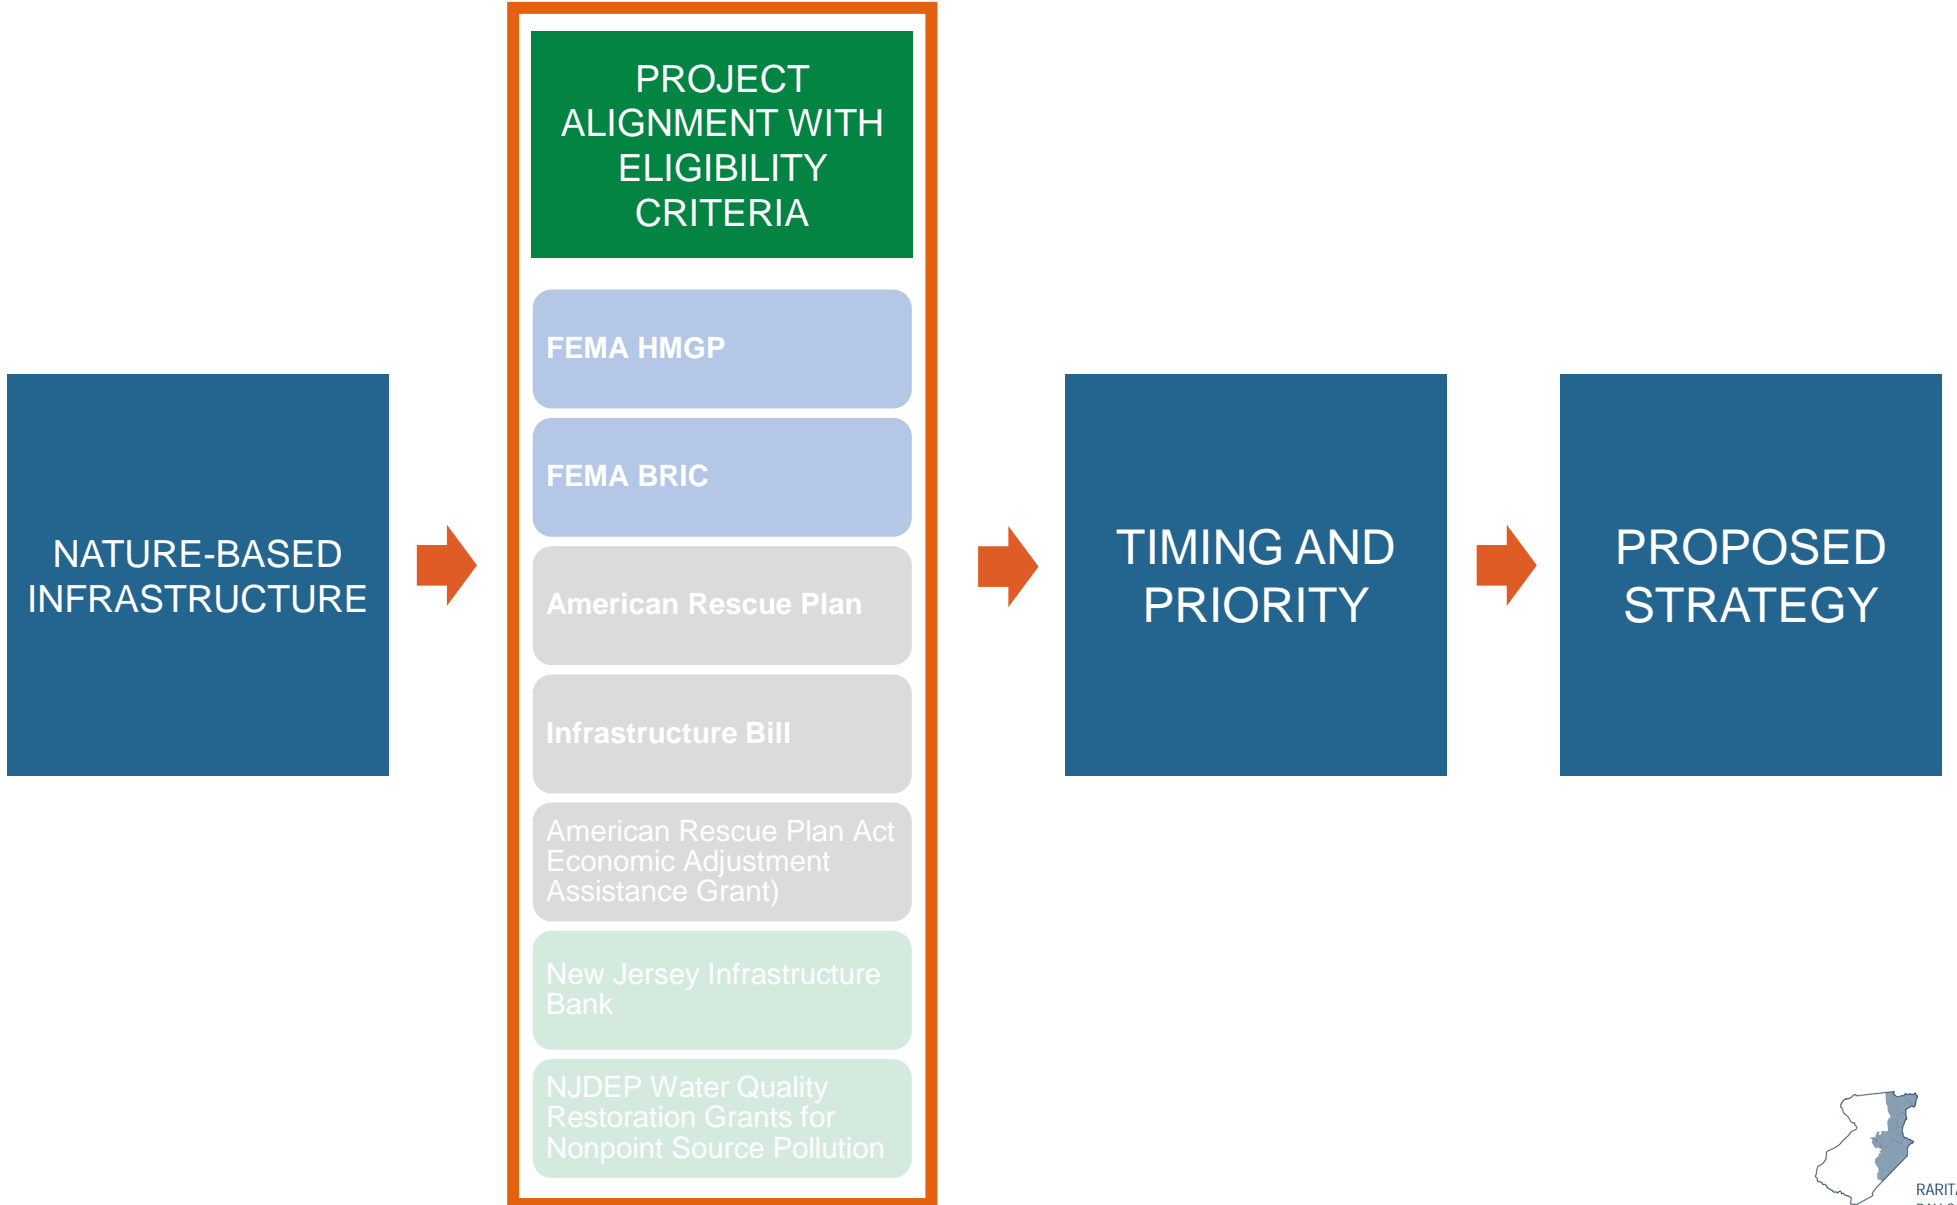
NATURE-BASED INFRASTRUCTURE

PROJECT ALIGNMENT WITH ELIGIBILITY CRITERIA

FEMA HMGP

FEMA BRIC

American Rescue Plan

Infrastructure Bill

American Rescue Plan Act Economic Adjustment Assistance Grant)

New Jersey Infrastructure Bank

NJDEP Water Quality Restoration Grants for Nonpoint Source Pollution

TIMING AND PRIORITY

PROPOSED STRATEGY

RARIT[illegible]